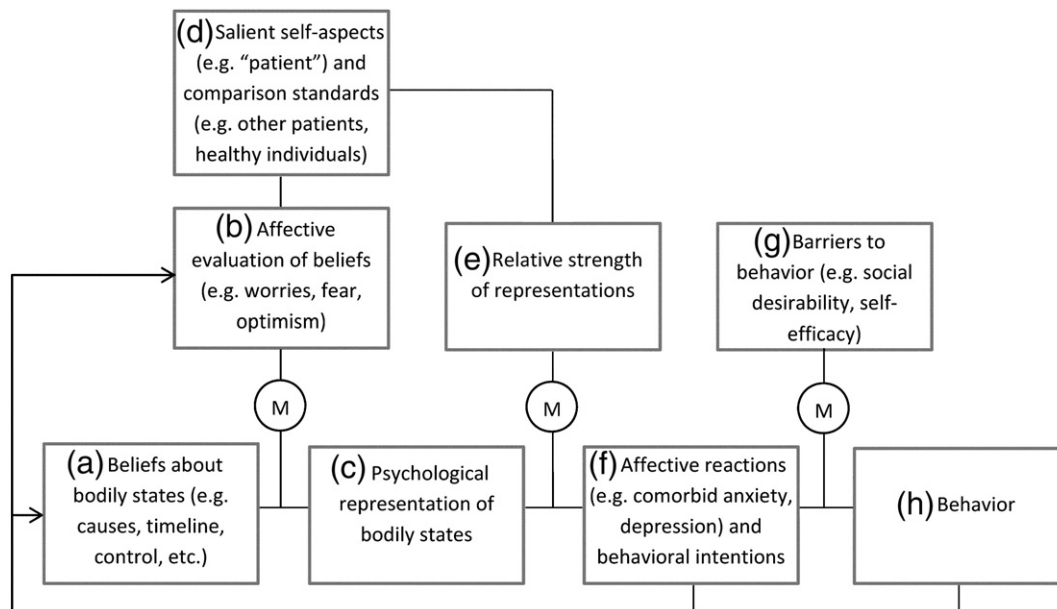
(d) Salient self-aspects (e.g. "patient") and comparison standards (e.g. other patients, healthy individuals)

(b) Affective evaluation of beliefs (e.g. worries, fear, optimism)

(e) Relative strength of representations

(g) Barriers to behavior (e.g. social desirability, self-efficacy)

M

M

M

(a) Beliefs about bodily states (e.g. causes, timeline, control, etc.)

(c) Psychological representation of bodily states

(f) Affective reactions (e.g. comorbid anxiety, depression) and behavioral intentions

(h) Behavior